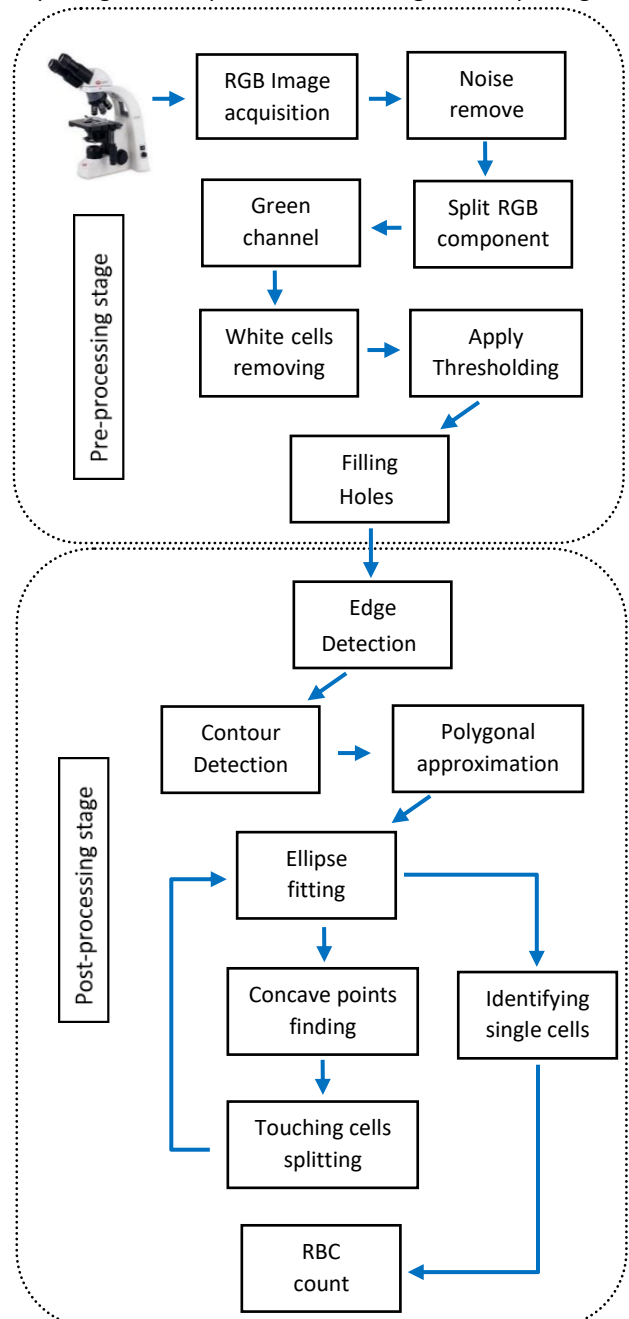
Pre-processing stage

RGB Image acquisition

Noise remove

Split RGB component

Green channel

White cells removing

Apply Thresholding

Filling Holes

Post-processing stage

Edge Detection

Contour Detection

Polygonal approximation

Ellipse fitting

Concave points finding

Identifying single cells

Touching cells splitting

RBC count